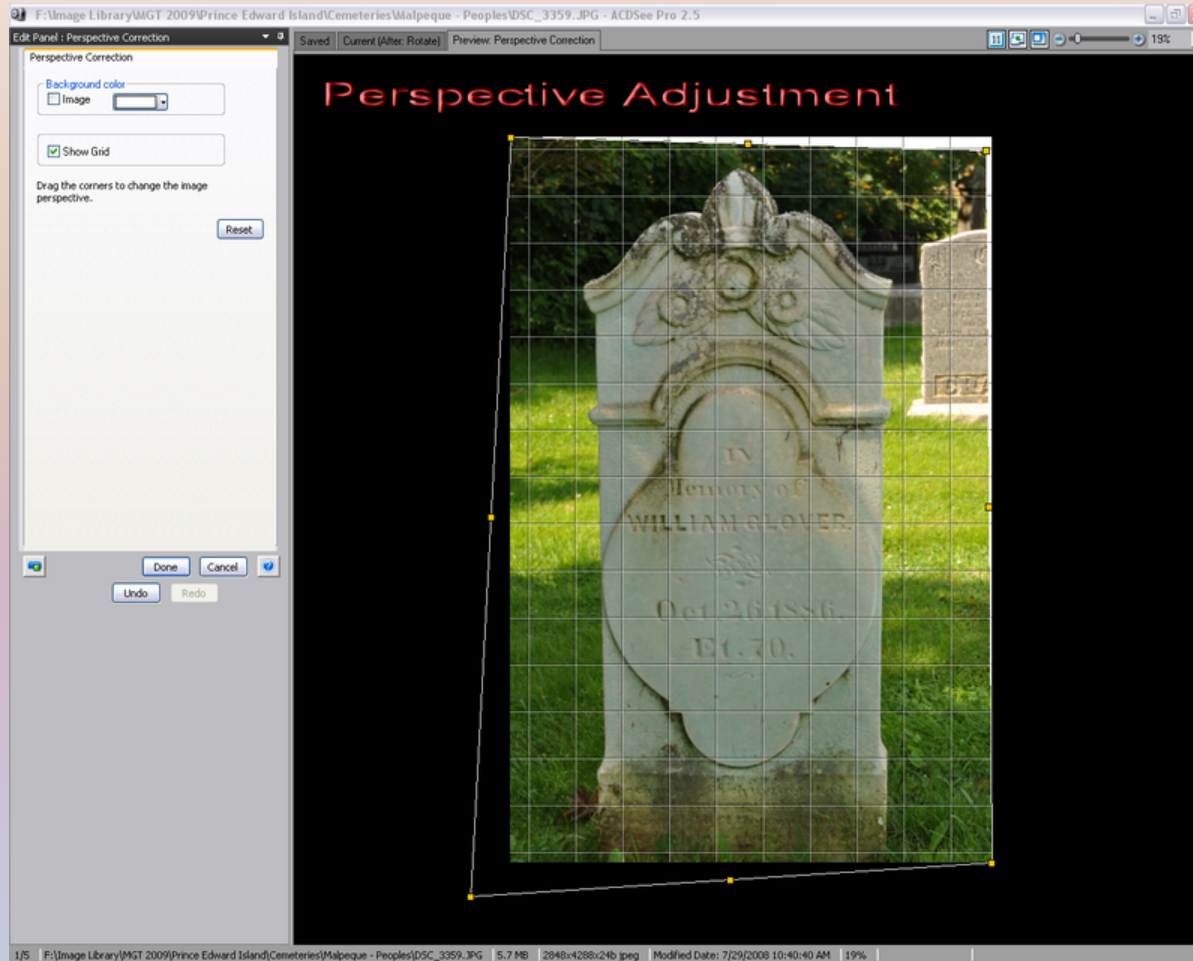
F:\Image Library\MGT 2009\Prince Edward Island\Cemeteries\Malpeque - Peoples\DSC_3359.JPG - ACDSee Pro 2.5

Edit Panel : Perspective Correction

Perspective Correction

Background color
Image

Show Grid

Drag the corners to change the image perspective.

Reset

Done Cancel

Undo Redo

Saved Current (After: Rotate) Preview: Perspective Correction

19%

Perspective Adjustment

IN
Memory of
WILLIAM GLOVER
Oct 26 1856.
Et. 70.

GRA

1/5 F:\Image Library\MGT 2009\Prince Edward Island\Cemeteries\Malpeque - Peoples\DSC_3359.JPG 5.7 MB 2848x4288x24b jpeg Modified Date: 7/29/2008 10:40:40 AM 19%